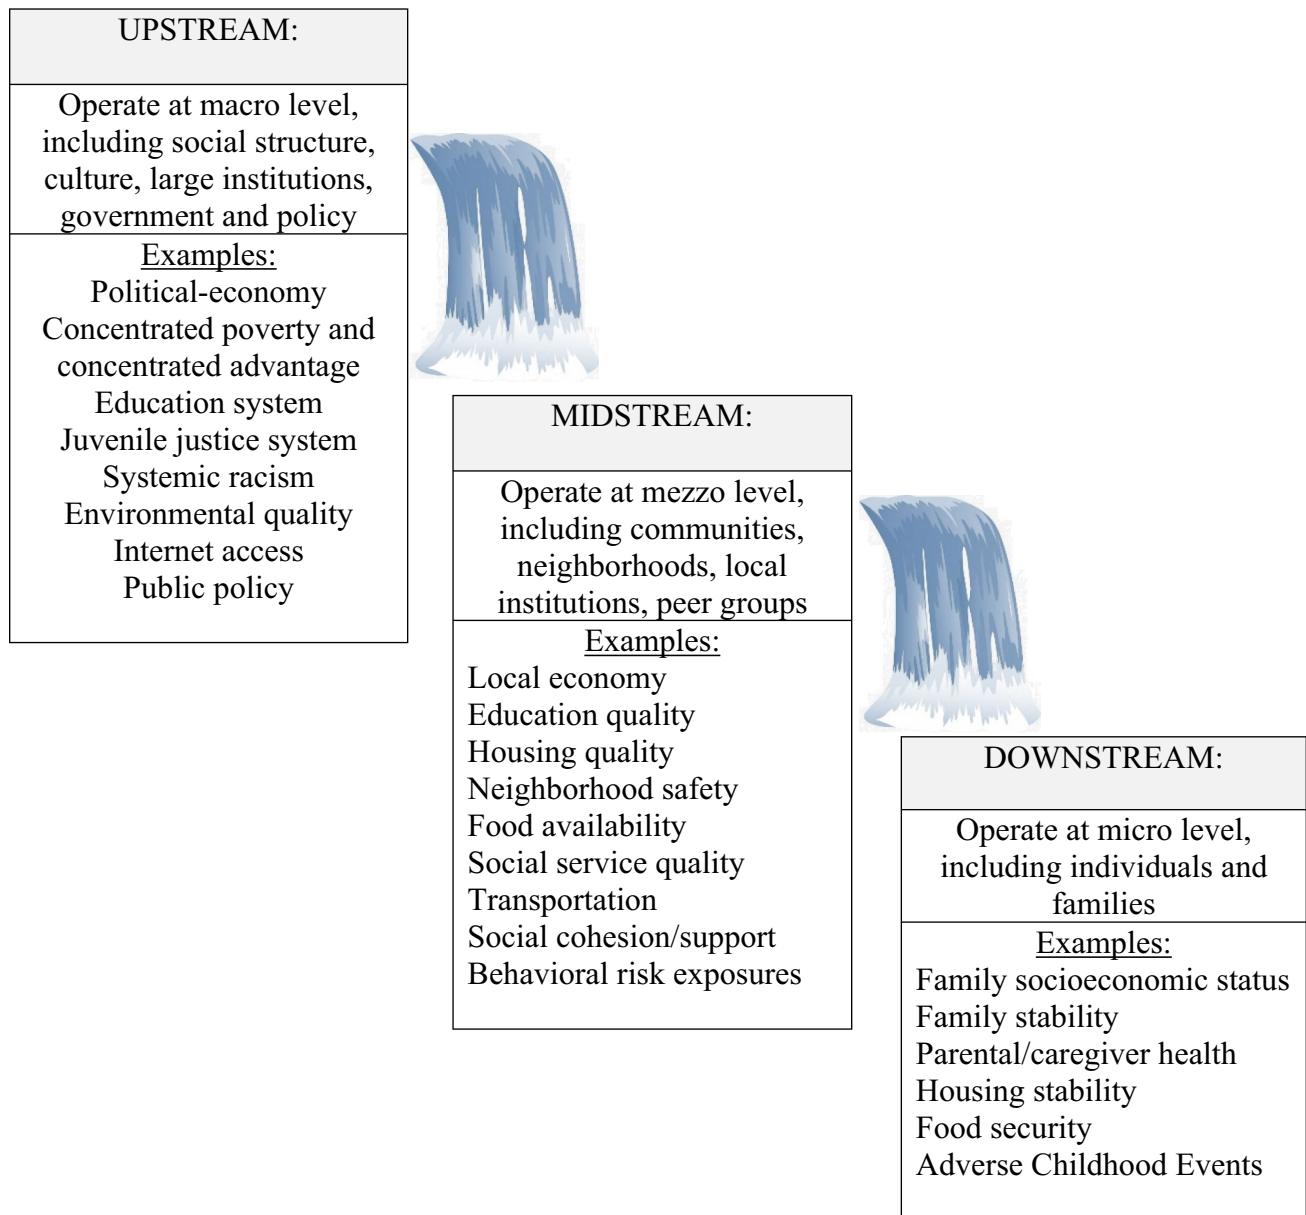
UPSTREAM:

Operate at macro level, including social structure, culture, large institutions, government and policy

Examples:
Political-economy
Concentrated poverty and concentrated advantage
Education system
Juvenile justice system
Systemic racism
Environmental quality
Internet access
Public policy

MIDSTREAM:

Operate at mezzo level, including communities, neighborhoods, local institutions, peer groups

Examples:
Local economy
Education quality
Housing quality
Neighborhood safety
Food availability
Social service quality
Transportation
Social cohesion/support
Behavioral risk exposures

DOWNSTREAM:

Operate at micro level, including individuals and families

Examples:
Family socioeconomic status
Family stability
Parental/caregiver health
Housing stability
Food security
Adverse Childhood Events